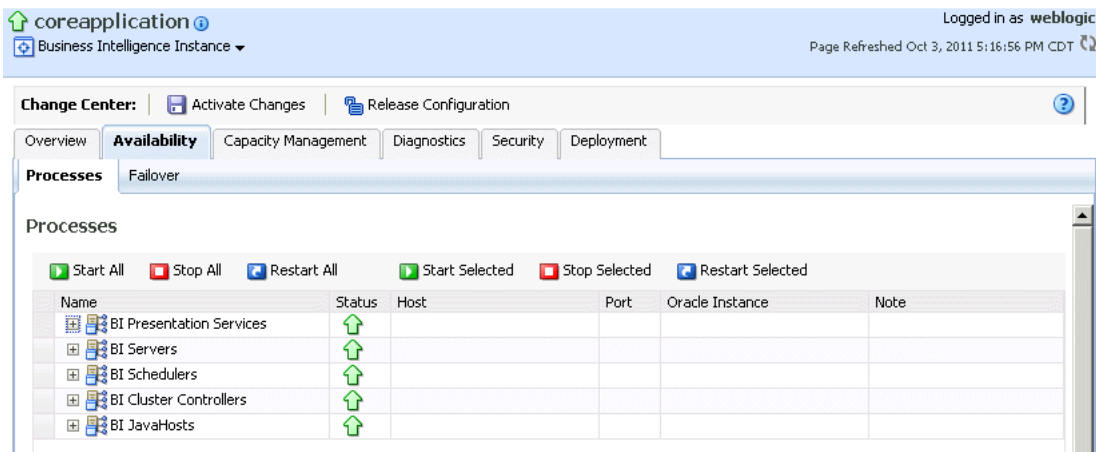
coreapplication
Business Intelligence Instance

Logged in as weblogic
Page Refreshed Oct 3, 2011 5:16:56 PM CDT

Change Center: Activate Changes Release Configuration

Overview Availability Capacity Management Diagnostics Security Deployment

Processes Failover

Processes

Start All Stop All Restart All Start Selected Stop Selected Restart Selected

| Name | Status | Host | Port | Oracle Instance | Note |
|---|---|---|---|---|---|
| BI Presentation Services | | | | | |
| BI Servers | | | | | |
| BI Schedulers | | | | | |
| BI Cluster Controllers | | | | | |
| BI JavaHosts | | | | | |